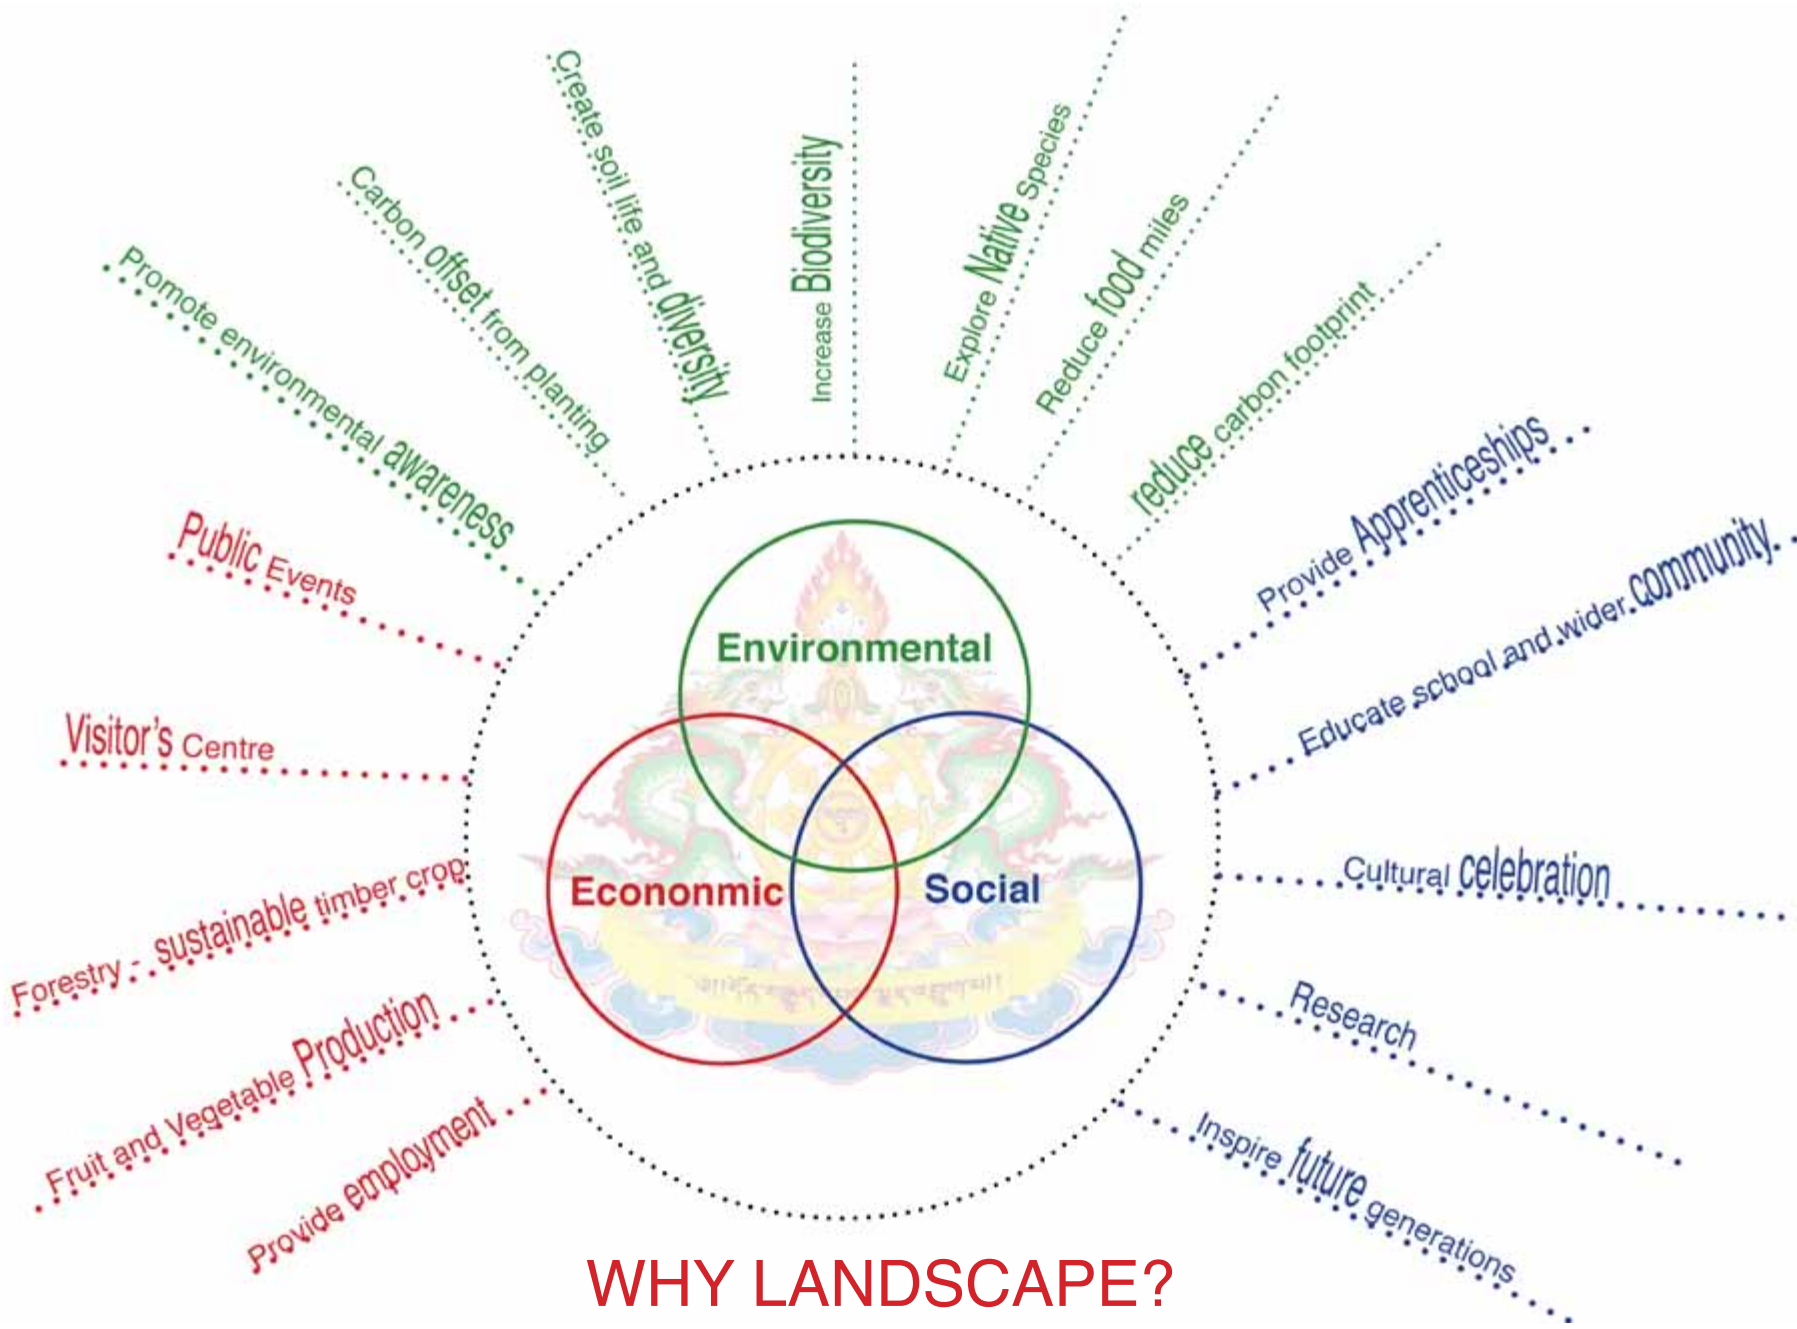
Promote environmental awareness

Carbon offset from planting

Create soil life and diversity

Increase Biodiversity

Explore Native Species

Reduce food miles

reduce carbon footprint

Public Events

Visitor's Centre

Forestry - sustainable timber crop

Fruit and Vegetable Production

Provide employment

Environmental

Econonmic

Social

Provide Apprenticeships

Educate school and wider community.

Cultural celebration

Research

Inspire future generations

WHY LANDSCAPE?